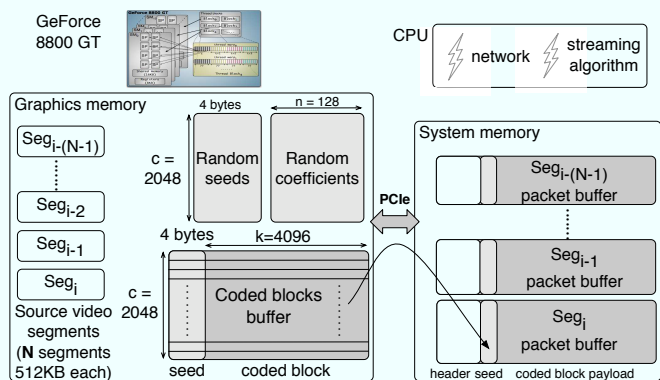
GeForce 8800 GT

CPU

network

streaming algorithm

Graphics memory

$Seg_{i-(N-1)}$

$Seg_{i-2}$

$Seg_{i-1}$

$Seg_i$

Source video segments (**N** segments 512KB each)

4 bytes

n = 128

c = 2048

Random seeds

Random coefficients

PCIe

4 bytes

k=4096

c = 2048

Coded blocks buffer

seed

coded block

System memory

$Seg_{i-(N-1)}$ packet buffer

$Seg_{i-1}$ packet buffer

$Seg_i$ packet buffer

header seed

coded block payload